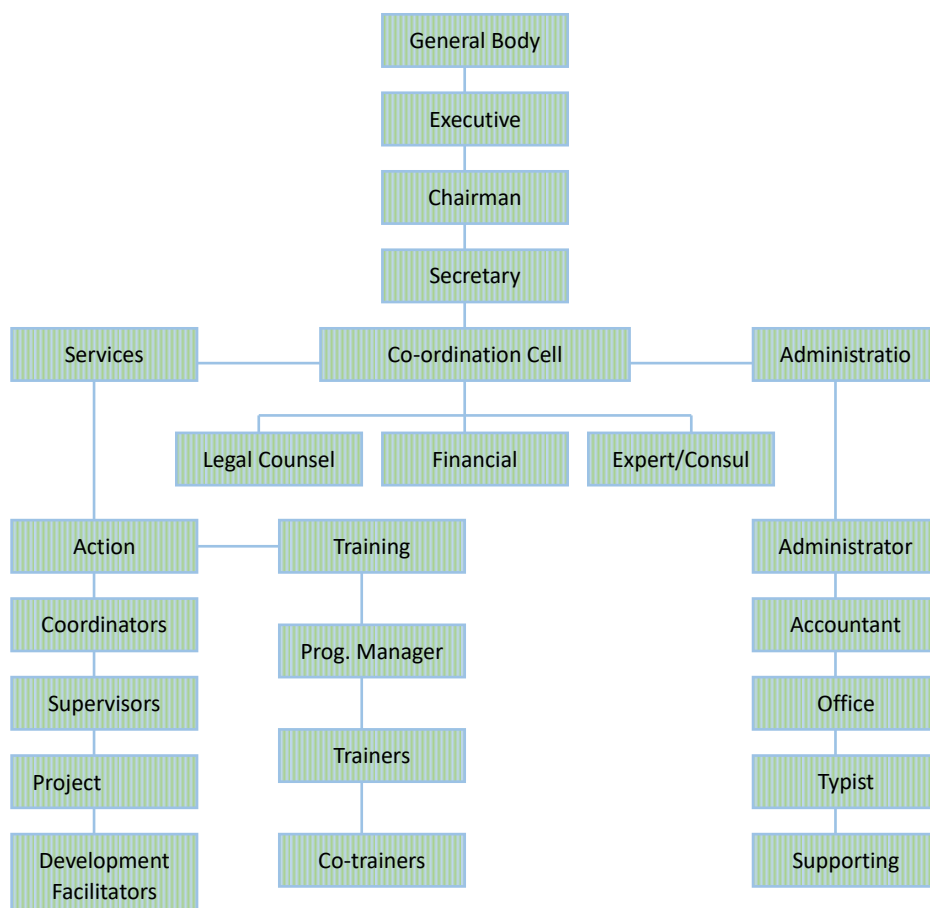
General Body

Executive

Chairman

Secretary

Services

Co-ordination Cell

Administratio

Legal Counsel

Financial

Expert/Consul

Action

Training

Administrator

Coordinators

Prog. Manager

Accountant

Supervisors

Office

Trainers

Project

Typist

Development Facilitators

Co-trainers

Supporting